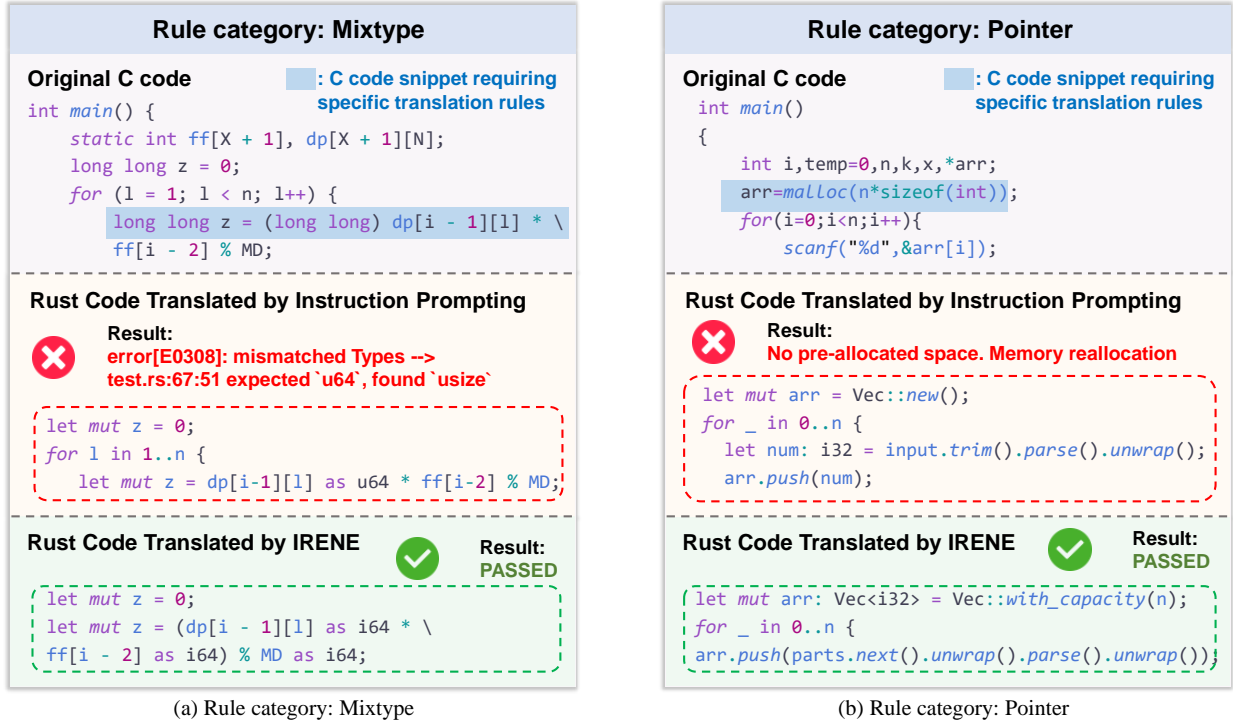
Rule category: Mixtype

Original C code

: C code snippet requiring specific translation rules

```
int main() {
    static int ff[X + 1], dp[X + 1][N];
    long long z = 0;
    for (l = 1; l < n; l++) {
        long long z = (long long) dp[i - 1][l] * \
        ff[i - 2] % MD;
```

Rust Code Translated by Instruction Prompting

Result:
error[E0308]: mismatched Types --> test.rs:67:51 expected `u64`, found `usize`

```
let mut z = 0;
for l in 1..n {
    let mut z = dp[i-1][l] as u64 * ff[i-2] % MD;
```

Rust Code Translated by IRENE

Result:
PASSED

```
let mut z = 0;
let mut z = (dp[i - 1][l] as i64 * \
ff[i - 2] as i64) % MD as i64;
```

(a) Rule category: Mixtype

Rule category: Pointer

Original C code

: C code snippet requiring specific translation rules

```
int main()
{
    int i,temp=0,n,k,x,*arr;
    arr=malloc(n*sizeof(int));
    for(i=0;i<n;i++){
        scanf("%d",&arr[i]);
```

Rust Code Translated by Instruction Prompting

Result:
No pre-allocated space. Memory reallocation

```
let mut arr = Vec::new();
for _ in 0..n {
    let num: i32 = input.trim().parse().unwrap();
    arr.push(num);
```

Rust Code Translated by IRENE

Result:
PASSED

```
let mut arr: Vec<i32> = Vec::with_capacity(n);
for _ in 0..n {
arr.push(parts.next().unwrap().parse().unwrap());
```

(b) Rule category: Pointer